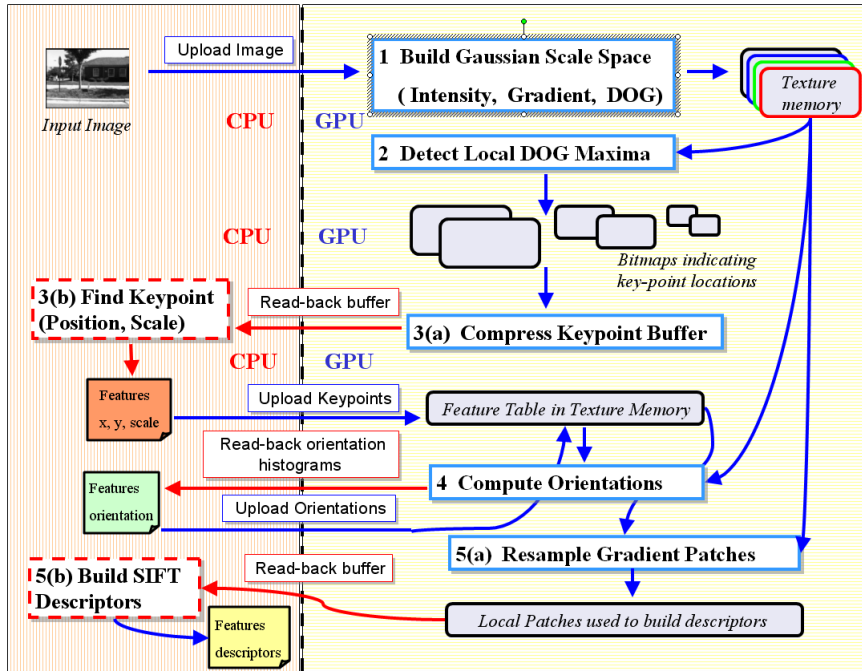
Input Image

Upload Image

1 Build Gaussian Scale Space
( Intensity, Gradient, DOG)

Texture memory

CPU GPU

2 Detect Local DOG Maxima

CPU GPU

Bitmaps indicating key-point locations

3(b) Find Keypoint (Position, Scale)

Read-back buffer

3(a) Compress Keypoint Buffer

CPU GPU

Features x, y, scale

Upload Keypoints

Feature Table in Texture Memory

Read-back orientation histograms

Features orientation

4 Compute Orientations

Upload Orientations

5(a) Resample Gradient Patches

5(b) Build SIFT Descriptors

Read-back buffer

Local Patches used to build descriptors

Features descriptors